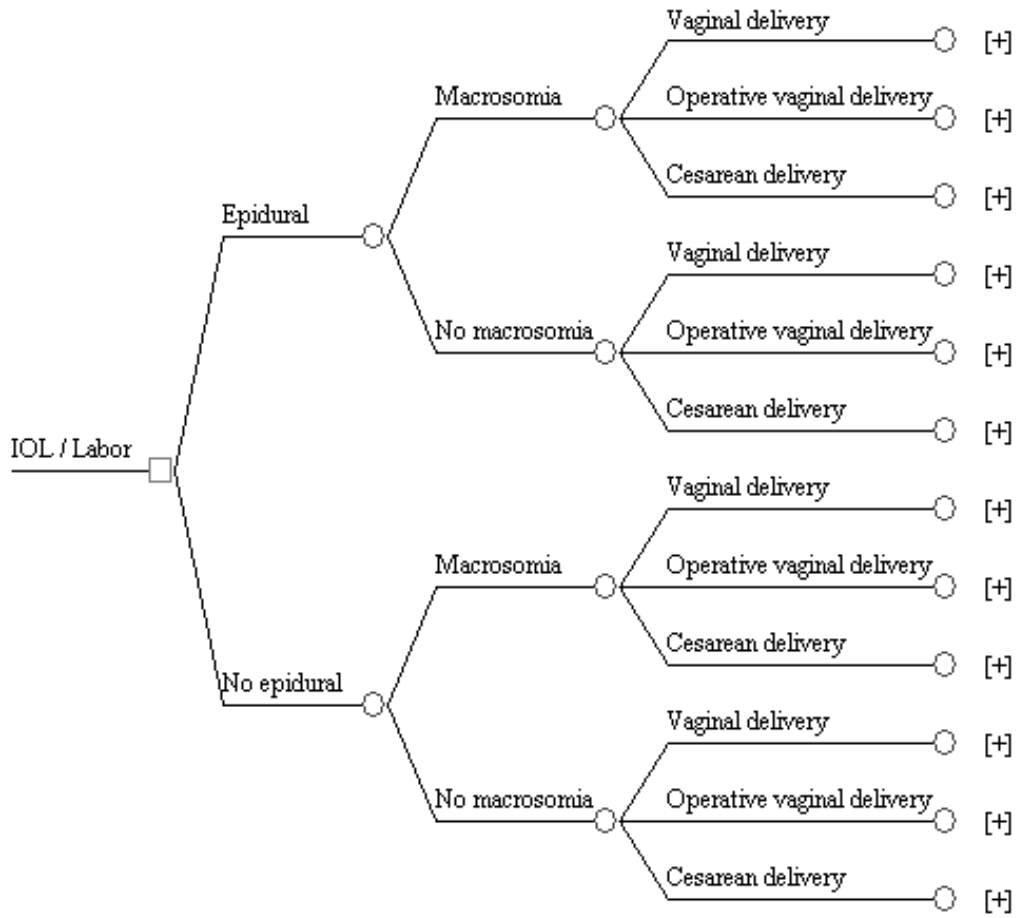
IOL / Labor

Epidural

Macrosomia

Vaginal delivery [+]

Operative vaginal delivery [+]

Cesarean delivery [+]

No macrosomia

Vaginal delivery [+]

Operative vaginal delivery [+]

Cesarean delivery [+]

No epidural

Macrosomia

Vaginal delivery [+]

Operative vaginal delivery [+]

Cesarean delivery [+]

No macrosomia

Vaginal delivery [+]

Operative vaginal delivery [+]

Cesarean delivery [+]